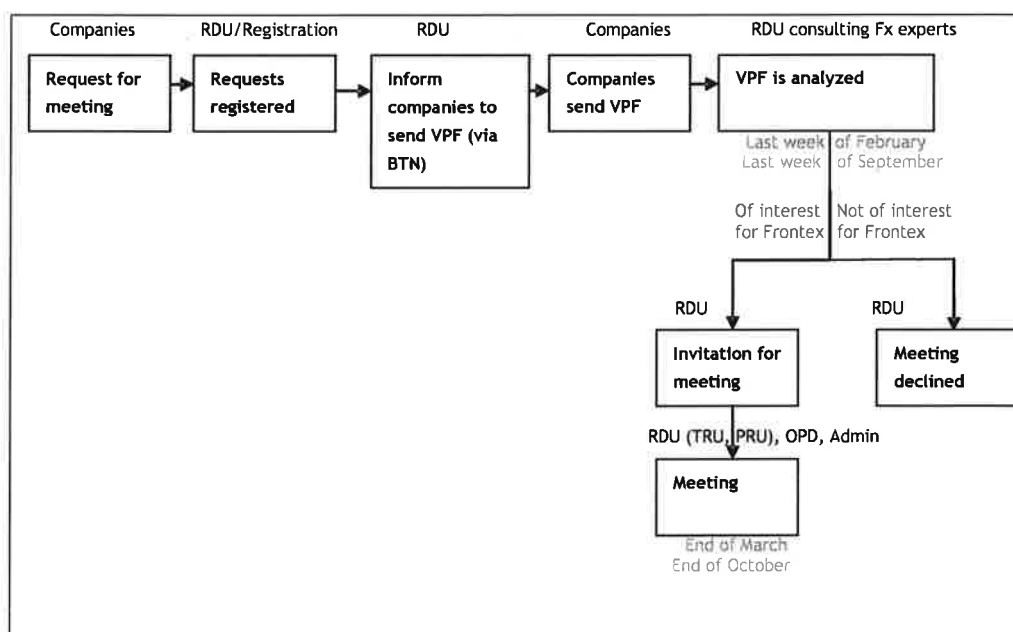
Companies

Request for meeting

RDU/Registration

Requests registered

RDU

Inform companies to send VPF (via BTN)

Companies

Companies send VPF

RDU consulting Fx experts

VPF is analyzed

Last week of February
Last week of September

Of interest for Frontex

Not of interest for Frontex

RDU

Invitation for meeting

RDU

Meeting declined

RDU (TRU, PRU), OPD, Admin

Meeting

End of March
End of October